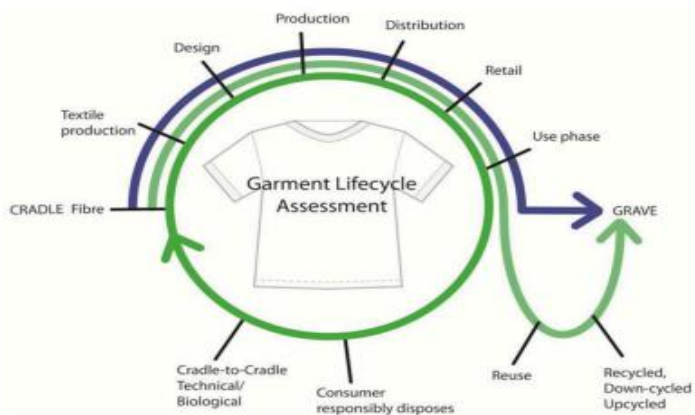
Production

Distribution

Design

Retail

Textile production

Use phase

CRADLE Fibre

Garment Lifecycle Assessment

GRAVE

Cradle-to-Cradle Technical/ Biological

Consumer responsibly disposes

Reuse

Recycled, Down-cycled Upcycled